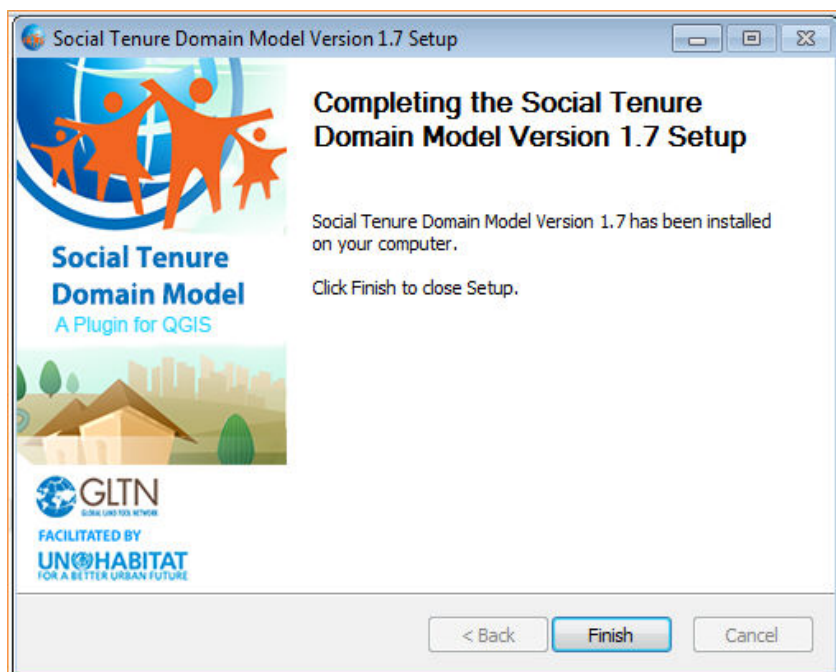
Social Tenure Domain Model Version 1.7 Setup

Social Tenure Domain Model
A Plugin for QGIS

GLTN
GLOBAL LAND TOOL NETWORK

FACILITATED BY
UN HABITAT
FOR A BETTER URBAN FUTURE

Completing the Social Tenure Domain Model Version 1.7 Setup

Social Tenure Domain Model Version 1.7 has been installed on your computer.

Click Finish to close Setup.

< Back
Finish
Cancel